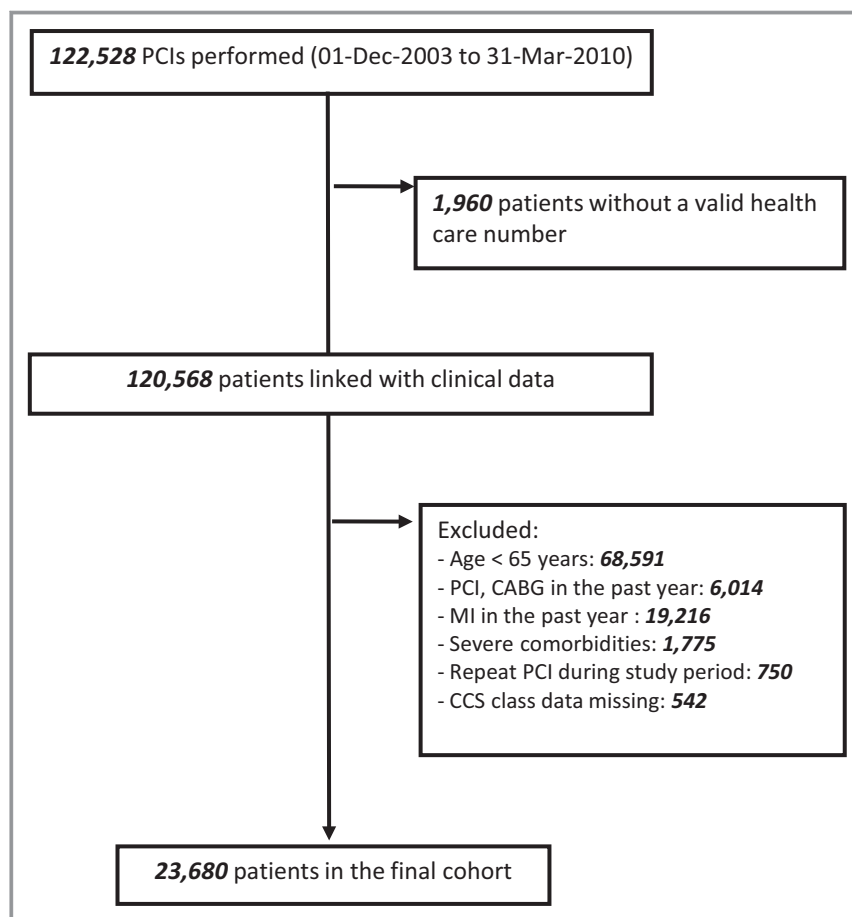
122,528 PCIs performed (01-Dec-2003 to 31-Mar-2010)

1,960 patients without a valid health care number

120,568 patients linked with clinical data

Excluded:
- Age < 65 years: 68,591
- PCI, CABG in the past year: 6,014
- MI in the past year : 19,216
- Severe comorbidities: 1,775
- Repeat PCI during study period: 750
- CCS class data missing: 542

23,680 patients in the final cohort